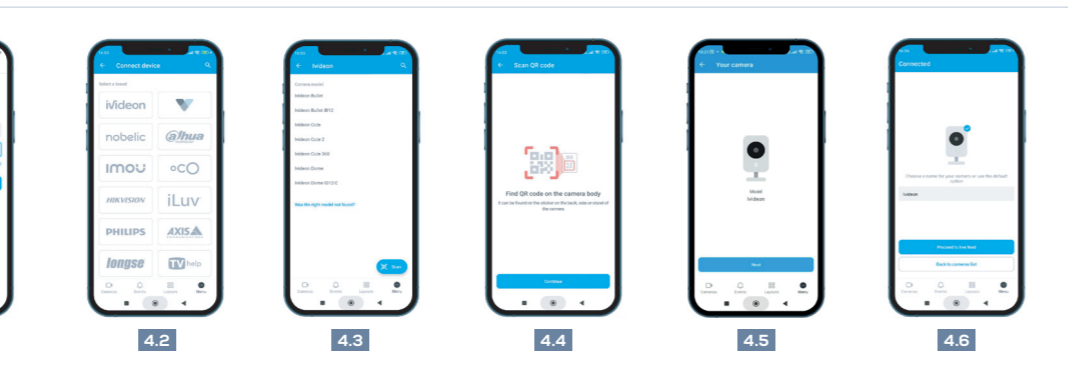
Connect device

Select a brand

ivideon

nobelic

alhua

imou

oCO

HIKVISION

iLuv

PHILIPS

AXIS

longse

TV help

Cameras Events Layouts Menu

4.2

Ivideon

Camera model

Ivideon Bullet

Ivideon Bullet IB12

Ivideon Cute

Ivideon Cute 2

Ivideon Cute 300

Ivideon Dome

Ivideon Dome ID12 E

Was the right model not found?

Scan

Cameras Events Layouts Menu

4.3

Scan QR code

Find QR code on the camera body

It can be found on the sticker on the back, side or stand of the camera

Continue

4.4

Your camera

Model

Ivideon

Next

Cameras Events Layouts Menu

4.5

Connected

Choose a name for your camera or use the default option

Ivideon

Proceed to live feed

Back to camera list

Cameras Events Layouts Menu

4.6